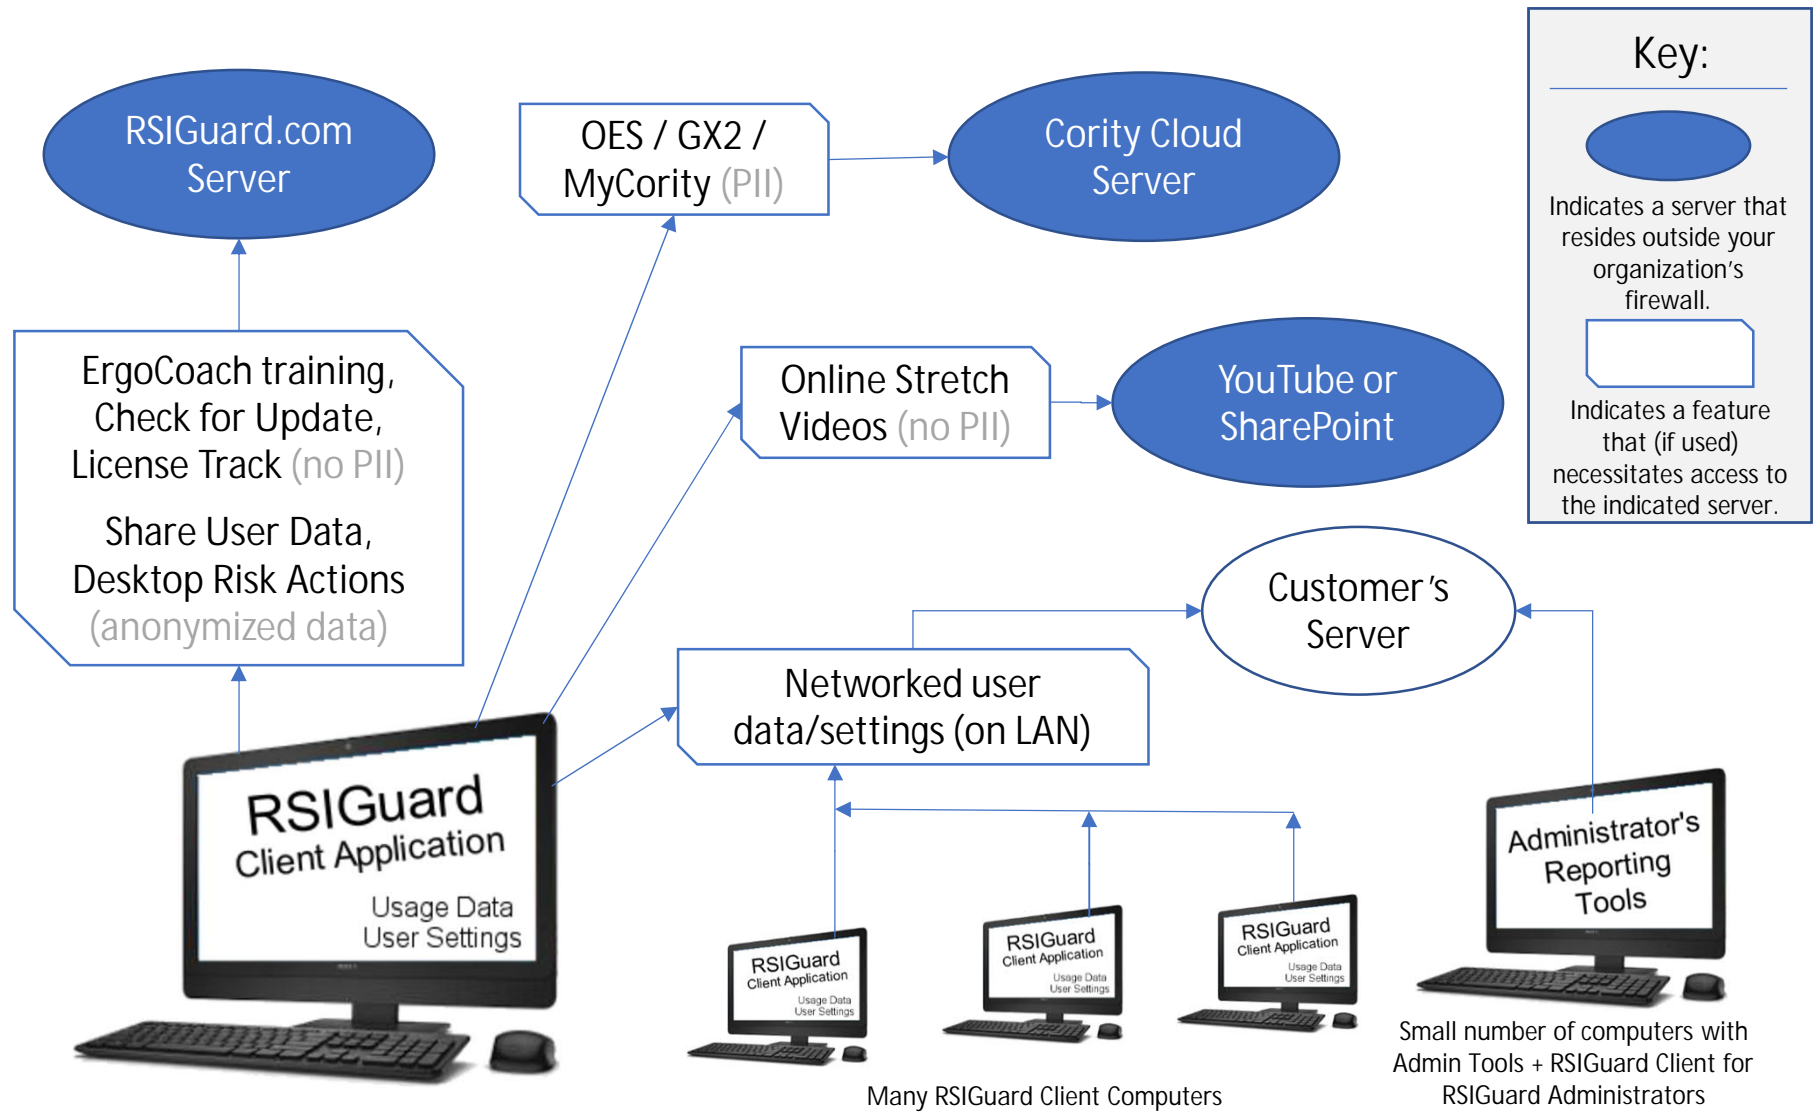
RSIGuard.com Server

OES / GX2 / MyCority (PII)

Cority Cloud Server

Key:

Indicates a server that resides outside your organization's firewall.

Indicates a feature that (if used) necessitates access to the indicated server.

ErgoCoach training, Check for Update, License Track (no PII)

Share User Data, Desktop Risk Actions (anonymized data)

Online Stretch Videos (no PII)

YouTube or SharePoint

Customer's Server

Networked user data/settings (on LAN)

RSIGuard Client Application

Usage Data User Settings

RSIGuard Client Application Usage Data User Settings

RSIGuard Client Application Usage Data User Settings

RSIGuard Client Application Usage Data User Settings

Administrator's Reporting Tools

Many RSIGuard Client Computers

Small number of computers with Admin Tools + RSIGuard Client for RSIGuard Administrators